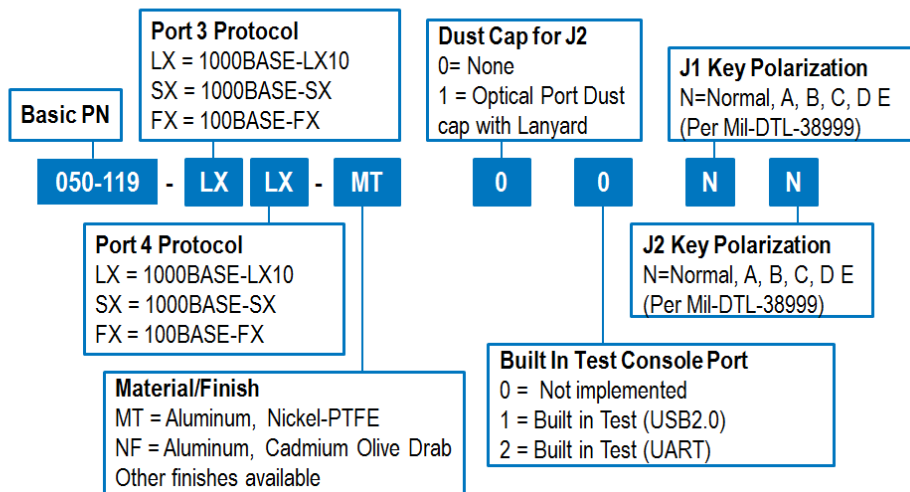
Basic PN

Port 3 Protocol
LX = 1000BASE-LX10
SX = 1000BASE-SX
FX = 100BASE-FX

Dust Cap for J2
0= None
1 = Optical Port Dust cap with Lanyard

J1 Key Polarization
N=Normal, A, B, C, D E
(Per Mil-DTL-38999)

050-119 - LX LX - MT 0 0 N N

Port 4 Protocol
LX = 1000BASE-LX10
SX = 1000BASE-SX
FX = 100BASE-FX

J2 Key Polarization
N=Normal, A, B, C, D E
(Per Mil-DTL-38999)

Built In Test Console Port
0 = Not implemented
1 = Built in Test (USB2.0)
2 = Built in Test (UART)

Material/Finish
MT = Aluminum, Nickel-PTFE
NF = Aluminum, Cadmium Olive Drab
Other finishes available